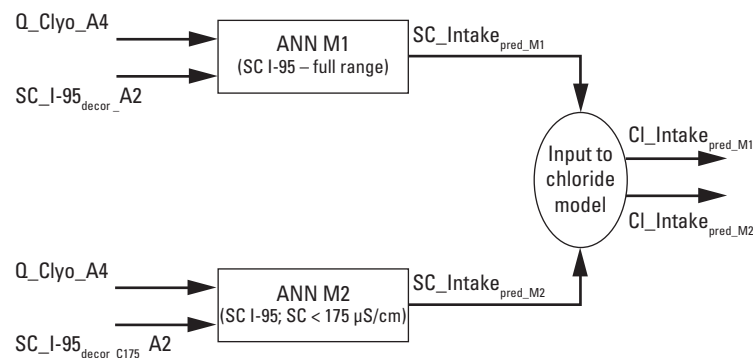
Q_Clyo_A4

SC_I-95$_{decor}$_A2

ANN M1
(SC I-95 – full range)

SC_Intake$_{pred\_M1}$

Input to chloride model

Cl_Intake$_{pred\_M1}$

Cl_Intake$_{pred\_M2}$

Q_Clyo_A4

SC_I-95$_{decor\ C175}$ A2

ANN M2
(SC I-95; SC < 175 µS/cm)

SC_Intake$_{pred\_M2}$